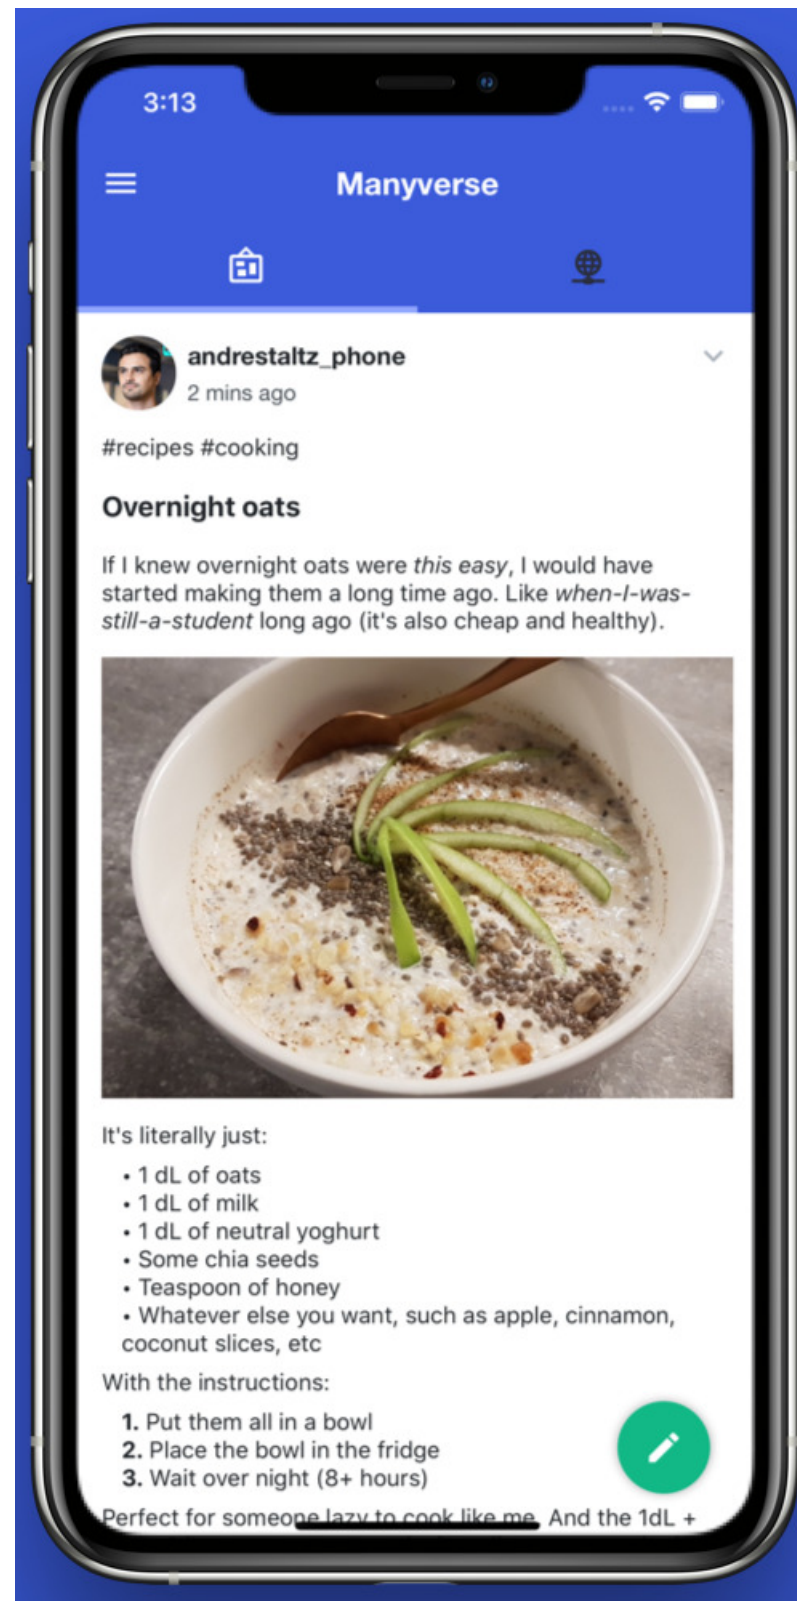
3:13

Manyverse

andrestaltz_phone
2 mins ago

#recipes #cooking

**Overnight oats**

If I knew overnight oats were *this easy*, I would have started making them a long time ago. Like *when-I-was-still-a-student* long ago (it's also cheap and healthy).

It's literally just:

- 1 dL of oats
- 1 dL of milk
- 1 dL of neutral yoghurt
- Some chia seeds
- Teaspoon of honey
- Whatever else you want, such as apple, cinnamon, coconut slices, etc

With the instructions:

1. Put them all in a bowl
2. Place the bowl in the fridge
3. Wait over night (8+ hours)

Perfect for someone lazy to cook like me. And the 1dL +